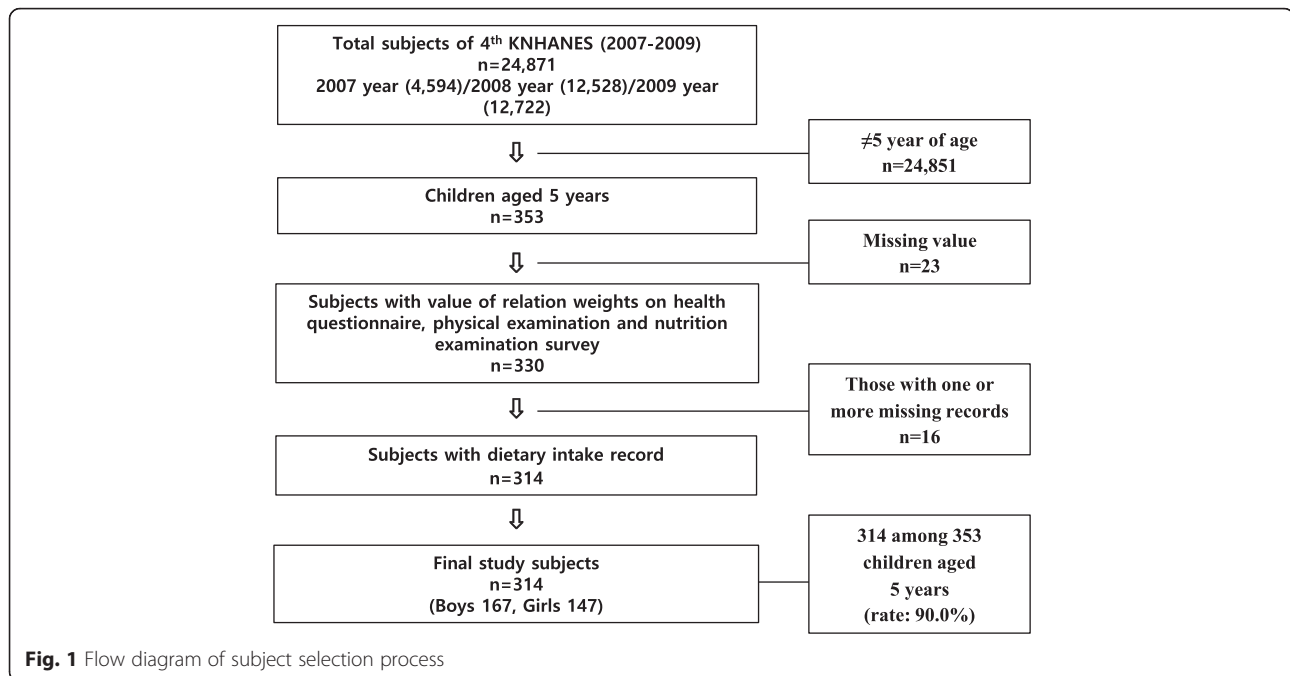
Total subjects of 4$^{th}$ KNHANES (2007-2009)
n=24,871
2007 year (4,594)/2008 year (12,528)/2009 year (12,722)

$\neq$5 year of age
n=24,851

Children aged 5 years
n=353

Missing value
n=23

Subjects with value of relation weights on health questionnaire, physical examination and nutrition examination survey
n=330

Those with one or more missing records
n=16

Subjects with dietary intake record
n=314

Final study subjects
n=314
(Boys 167, Girls 147)

314 among 353 children aged 5 years
(rate: 90.0%)

Fig. 1 Flow diagram of subject selection process